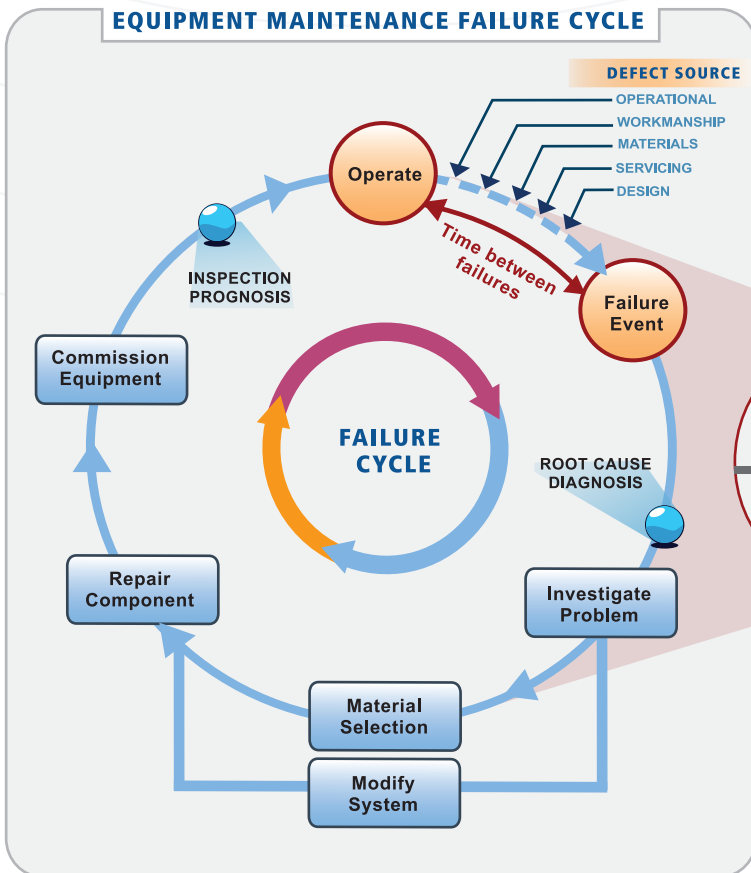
EQUIPMENT MAINTENANCE FAILURE CYCLE

DEFECT SOURCE
OPERATIONAL
WORKMANSHIP
MATERIALS
SERVICING
DESIGN

Operate

Time between failures

Failure Event

INSPECTION PROGNOSIS

Commission Equipment

FAILURE CYCLE

ROOT CAUSE DIAGNOSIS

Repair Component

Investigate Problem

Material Selection

Modify System